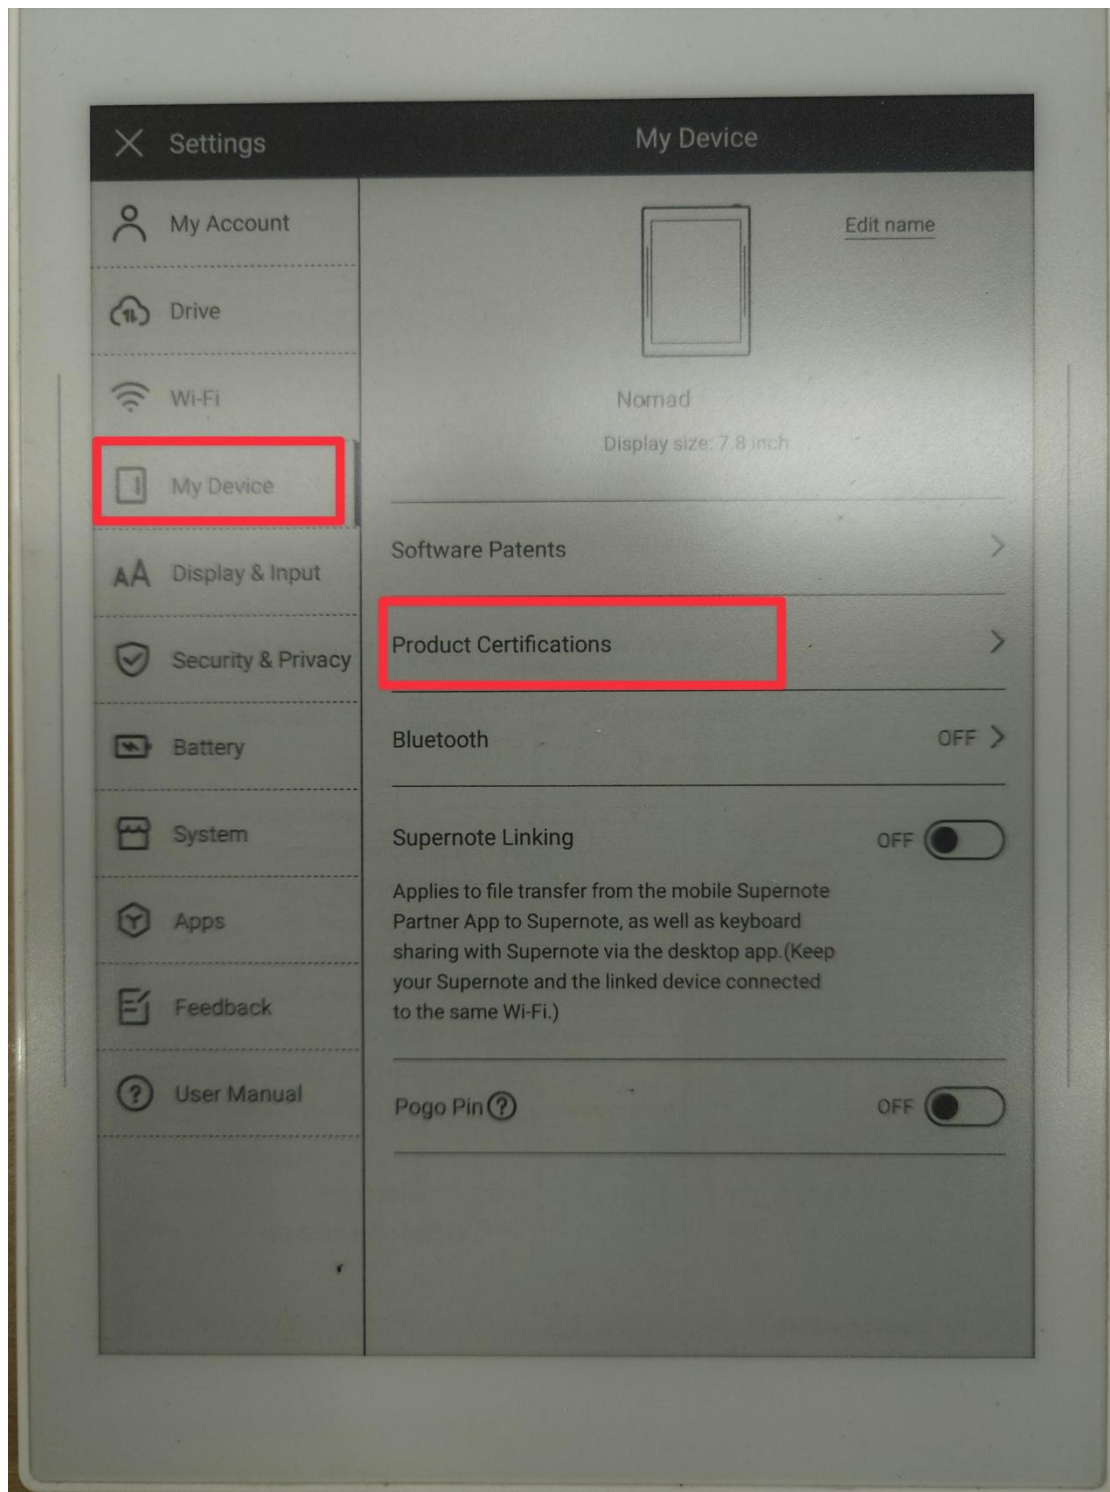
Settings

My Account

Drive

Wi-Fi

My Device

Display & Input

Security & Privacy

Battery

System

Apps

Feedback

User Manual

My Device

Edit name

Nomad

Display size: 7.8 inch

Software Patents

Product Certifications

Bluetooth OFF

Supernote Linking OFF

Applies to file transfer from the mobile Supernote Partner App to Supernote, as well as keyboard sharing with Supernote via the desktop app.(Keep your Supernote and the linked device connected to the same Wi-Fi.)

Pogo Pin OFF